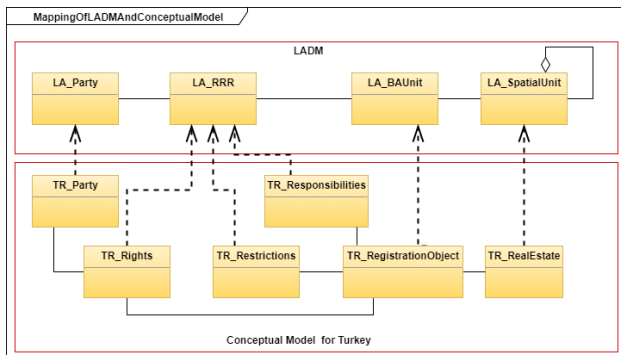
MappingOfLADMAndConceptualModel

LADM

LA_Party

LA_RRR

LA_BAUnit

LA_SpatialUnit

TR_Party

TR_Responsibilities

TR_Rights

TR_Restrictions

TR_RegistrationObject

TR_RealEstate

Conceptual Model for Turkey